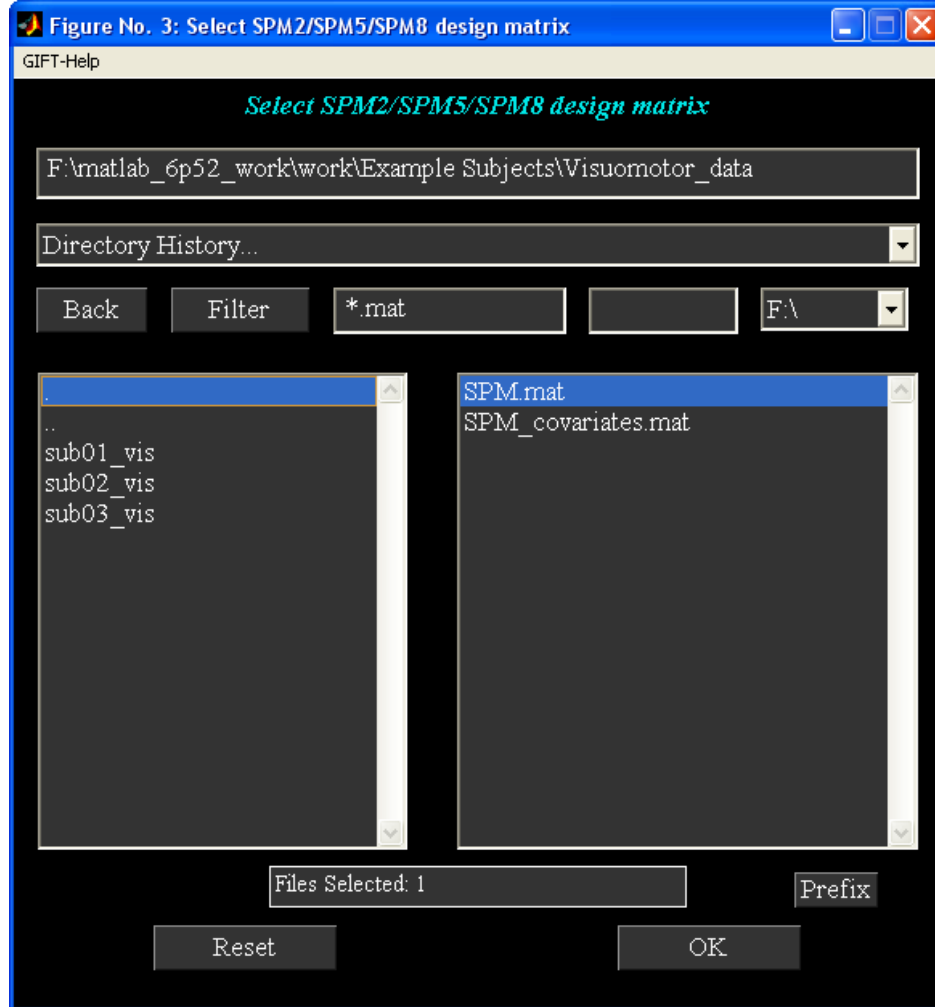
Figure No. 3: Select SPM2/SPM5/SPM8 design matrix

GIFT-Help

Select SPM2/SPM5/SPM8 design matrix

F:\matlab_6p52_work\work\Example Subjects\Visuomotor_data

Directory History...

Back

Filter

*.mat

F:\

.
..
sub01_vis
sub02_vis
sub03_vis

SPM.mat
SPM_covariates.mat

Files Selected: 1

Prefix

Reset

OK